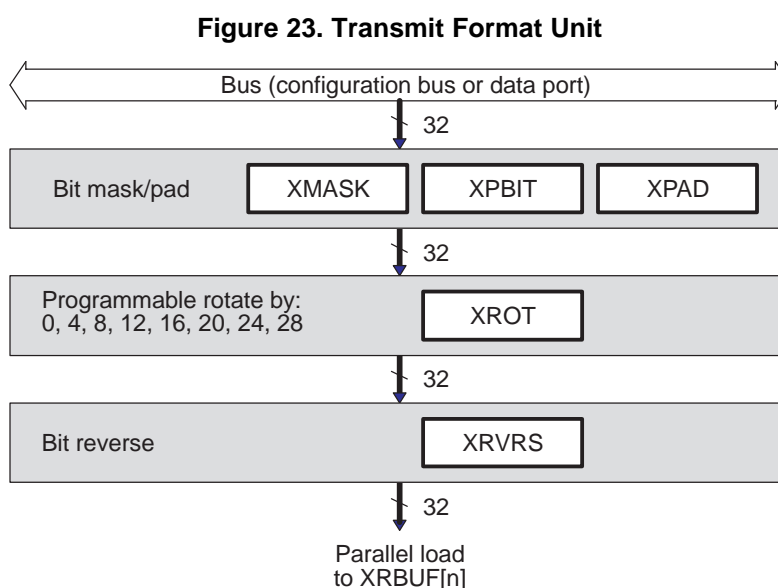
Figure 23. Transmit Format Unit

Bus (configuration bus or data port)

32

Bit mask/pad

XMASK

XPBIT

XPAD

32

Programmable rotate by: 0, 4, 8, 12, 16, 20, 24, 28

XROT

32

Bit reverse

XRVRS

32

Parallel load to XRBUF[n]